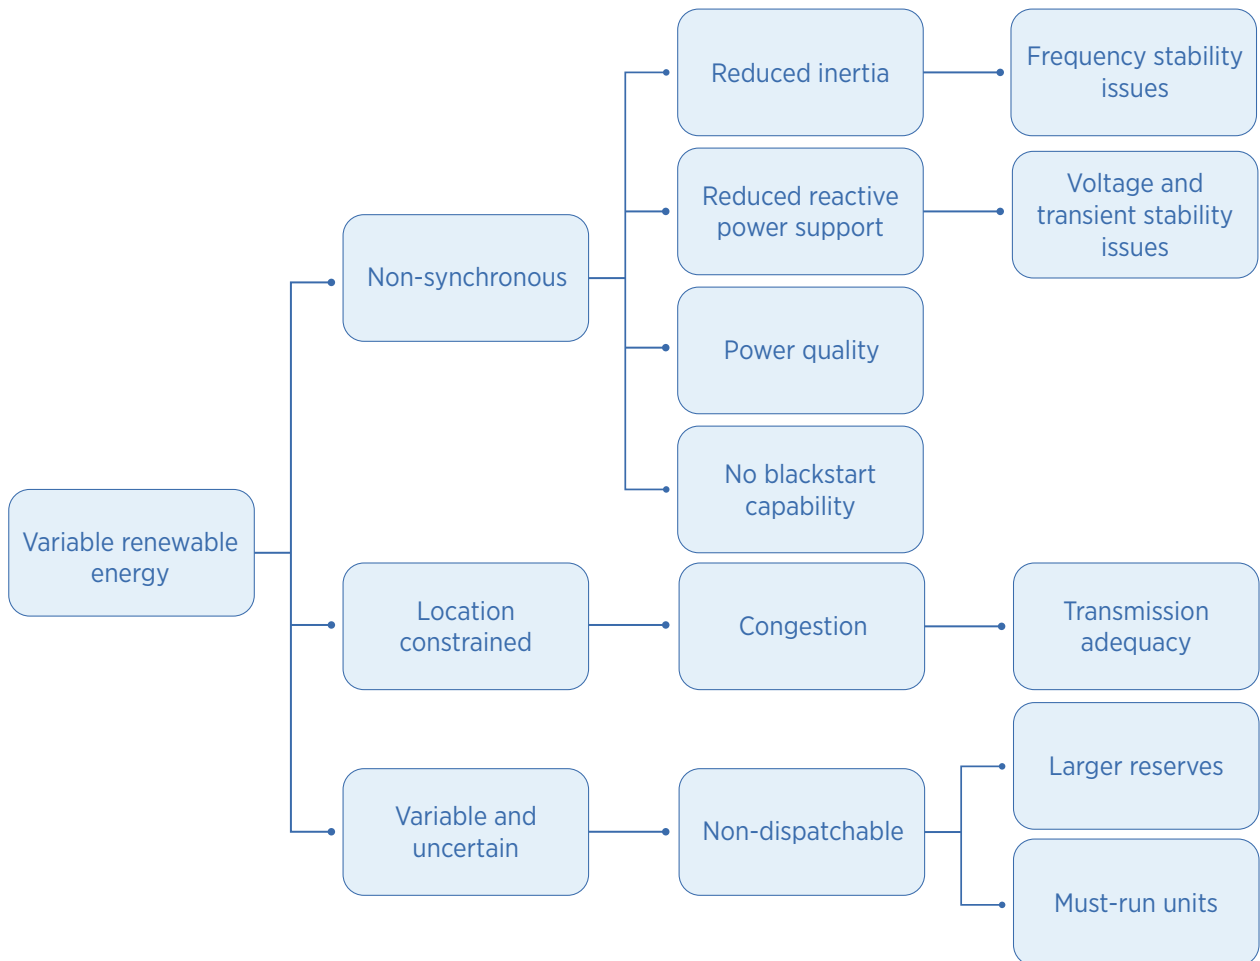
Variable renewable energy

Non-synchronous

Reduced inertia

Frequency stability issues

Reduced reactive power support

Voltage and transient stability issues

Power quality

No blackstart capability

Location constrained

Congestion

Transmission adequacy

Variable and uncertain

Non-dispatchable

Larger reserves

Must-run units